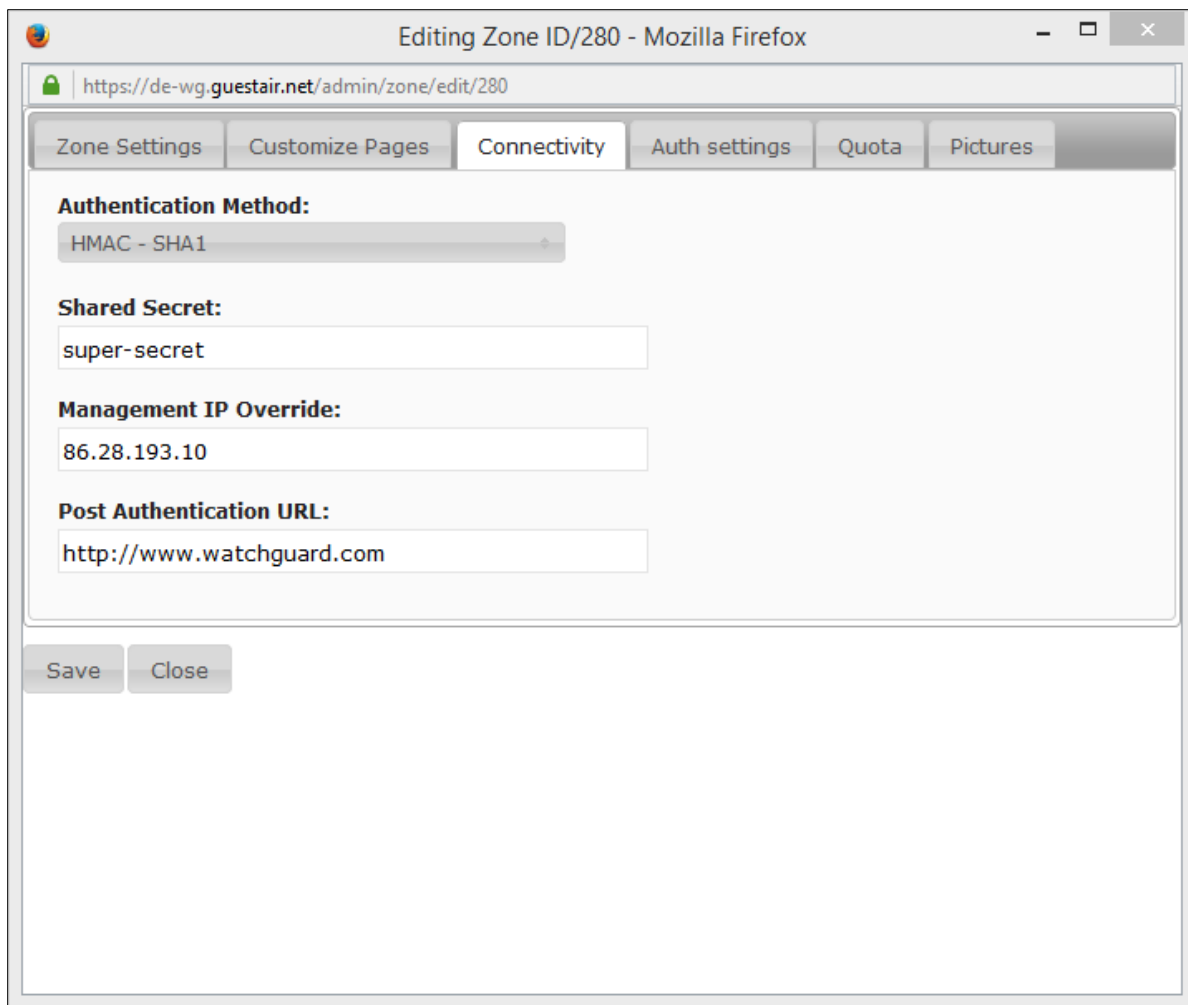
Editing Zone ID/280 - Mozilla Firefox

https://de-wg.guestair.net/admin/zone/edit/280

Zone Settings Customize Pages Connectivity Auth settings Quota Pictures

Authentication Method:
HMAC - SHA1

Shared Secret:
super-secret

Management IP Override:
86.28.193.10

Post Authentication URL:
http://www.watchguard.com

Save Close